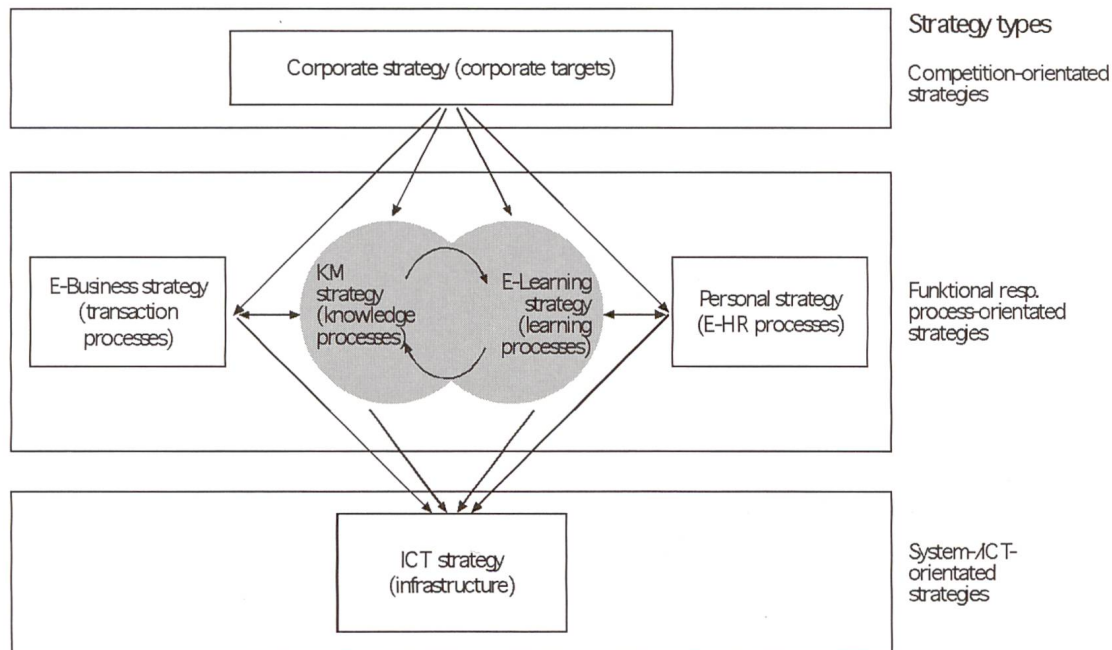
Strategy types

Corporate strategy (corporate targets)

Competition-orientated strategies

E-Business strategy (transaction processes)

KM strategy (knowledge processes)

E-Learning strategy (learning processes)

Personal strategy (E-HR processes)

Funktional resp. process-orientated strategies

ICT strategy (infrastructure)

System-/ICT-orientated strategies